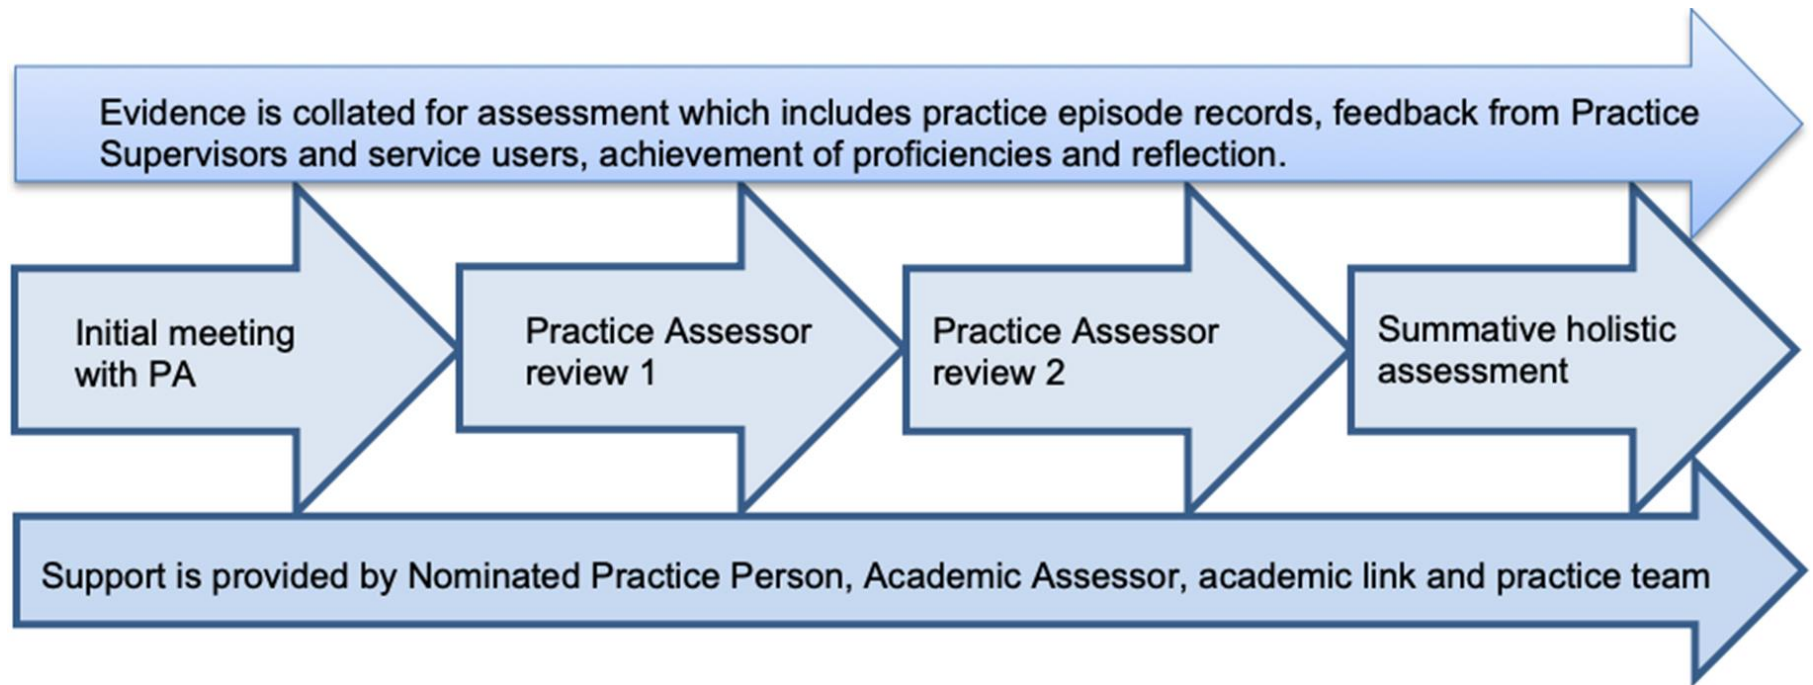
Evidence is collated for assessment which includes practice episode records, feedback from Practice Supervisors and service users, achievement of proficiencies and reflection.

Initial meeting with PA

Practice Assessor review 1

Practice Assessor review 2

Summative holistic assessment

Support is provided by Nominated Practice Person, Academic Assessor, academic link and practice team